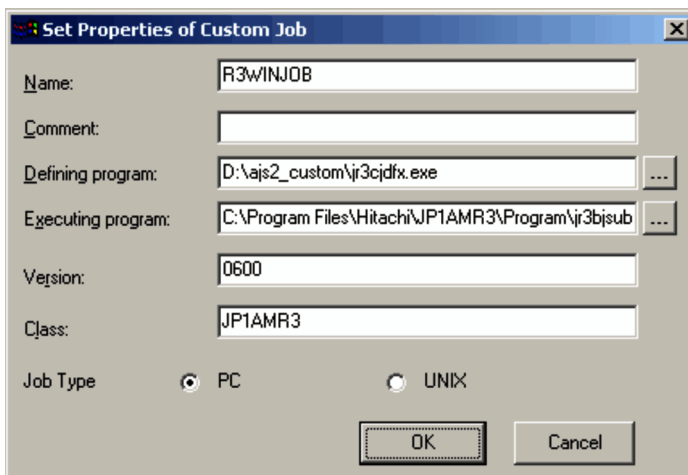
Set Properties of Custom Job

Name: R3WINJOB

Comment:

Defining program: D:\ajs2_custom\jr3cjdfx.exe ...

Executing program: C:\Program Files\Hitachi\JP1AMR3\Program\jr3bjsub ...

Version: 0600

Class: JP1AMR3

Job Type PC UNIX

OK Cancel